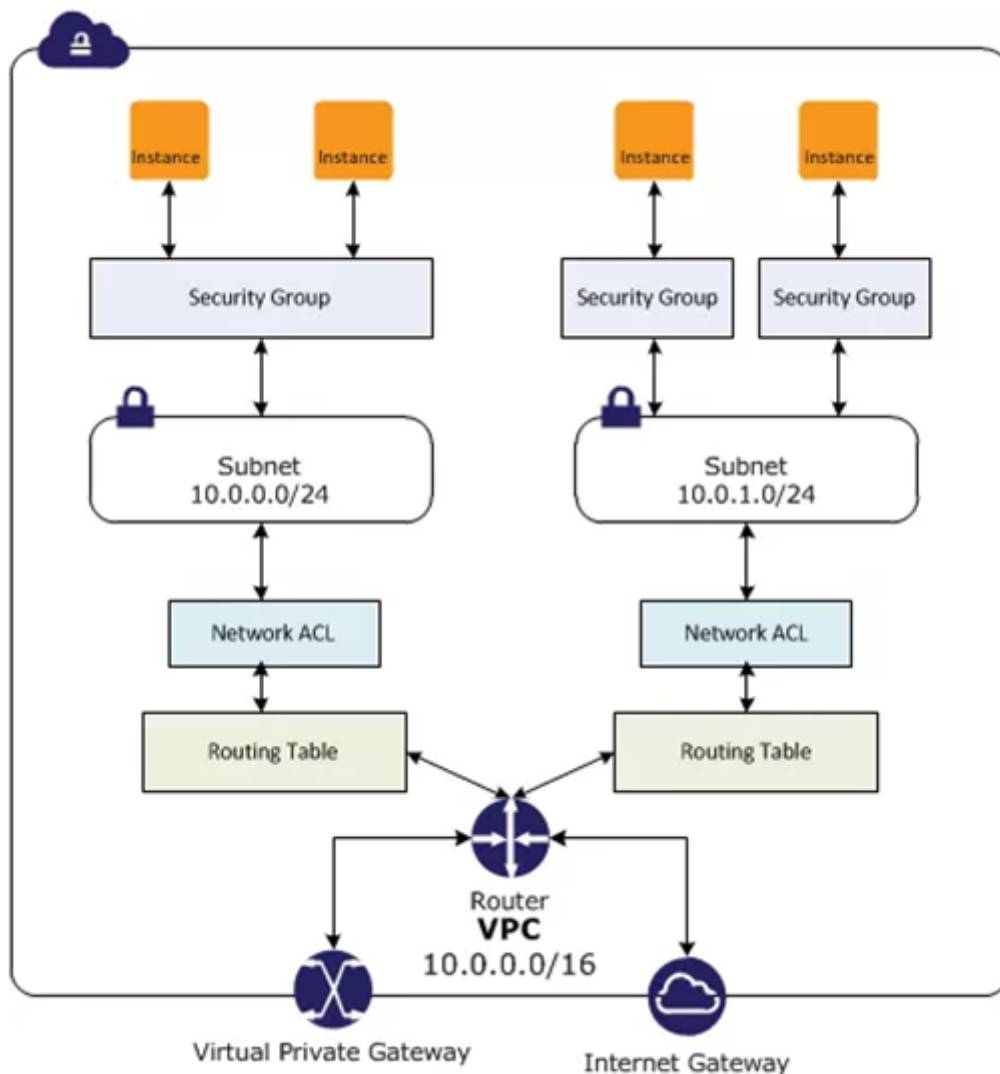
Instance

Instance

Instance

Instance

Security Group

Security Group

Security Group

Subnet
10.0.0.0/24

Subnet
10.0.1.0/24

Network ACL

Network ACL

Routing Table

Routing Table

Router
VPC
10.0.0.0/16

Virtual Private Gateway

Internet Gateway